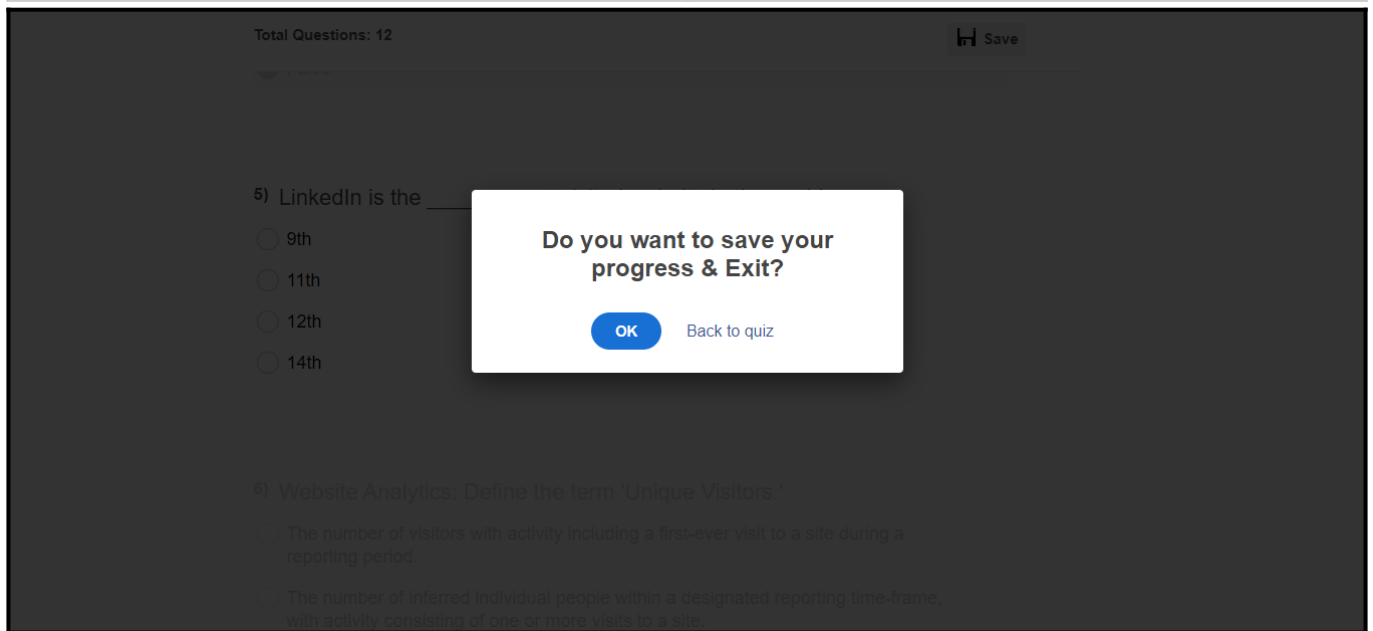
Total Questions: 12

Save

5) LinkedIn is the ______ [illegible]

9th

11th

12th

14th

Do you want to save your progress & Exit?

OK

Back to quiz

6) Website Analytics: Define the term 'Unique Visitors.'

The number of visitors with activity including a first-ever visit to a site during a reporting period.

The number of inferred individual people within a designated reporting time-frame, with activity consisting of one or more visits to a site.